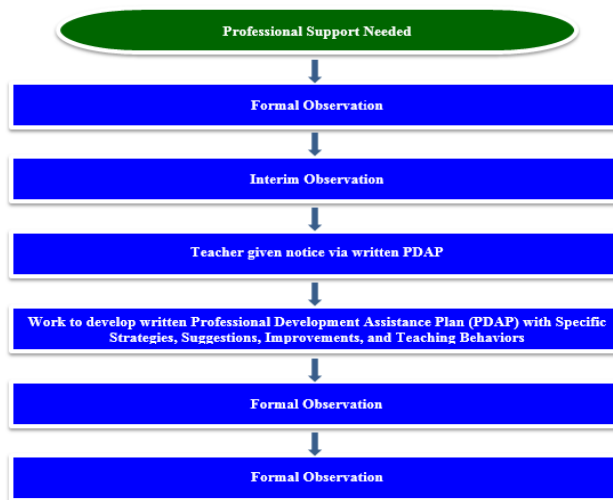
Professional Support Needed

Formal Observation

Interim Observation

Teacher given notice via written PDAP

Work to develop written Professional Development Assistance Plan (PDAP) with Specific Strategies, Suggestions, Improvements, and Teaching Behaviors

Formal Observation

Formal Observation